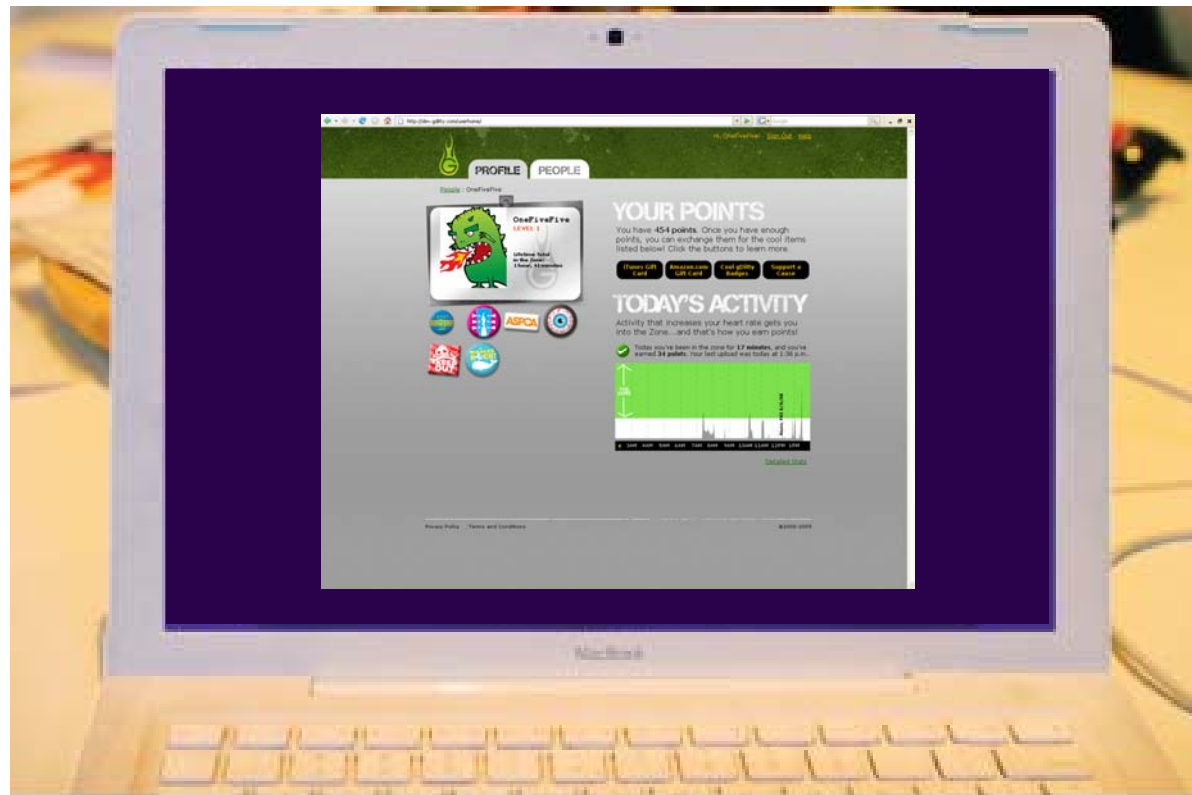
http://dev.g8ity.com/onefivefive/

Hi, OneFiveFive! Sign Out Help

PROFILE PEOPLE

People : OneFiveFive

OneFiveFive
LEVEL 1

Lifetime Total in the Zone: 1 hour, 44 minutes

ASPCA

YOUR POINTS

You have 454 points. Once you have enough points, you can exchange them for the cool items listed below! Click the buttons to learn more.

iTunes Gift Card | Amazon.com Gift Card | Cool gOlity Badges | Support a Cause

TODAY'S ACTIVITY

Activity that increases your heart rate gets you into the Zone...and that's how you earn points!

Today you've been in the zone for 17 minutes, and you've earned 34 points. Your last upload was today at 1:36 p.m.

Detailed Stats

Privacy Policy Terms and Conditions

©2008-2009

MacBook